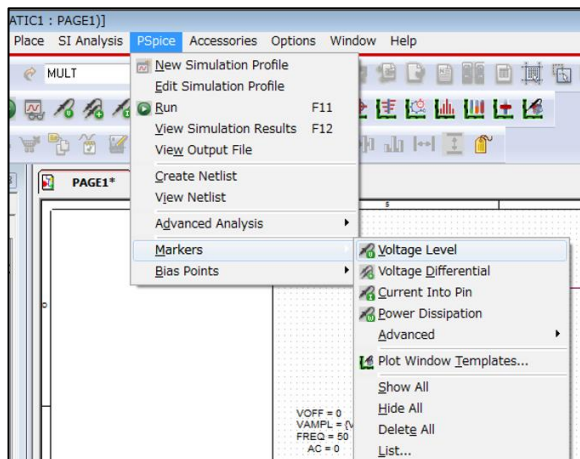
ATIC1 : PAGE1)]

Place SI Analysis PSpice Accessories Options Window Help

MULT

New Simulation Profile
Edit Simulation Profile
Run F11
View Simulation Results F12
View Output File
Create Netlist
View Netlist
Advanced Analysis
Markers
Bias Points

PAGE1*

Voltage Level
Voltage Differential
Current Into Pin
Power Dissipation
Advanced
Plot Window Templates...
Show All
Hide All
Delete All
List...

VOFF = 0
VAMPL = (V
FREQ = 50
AC = 0